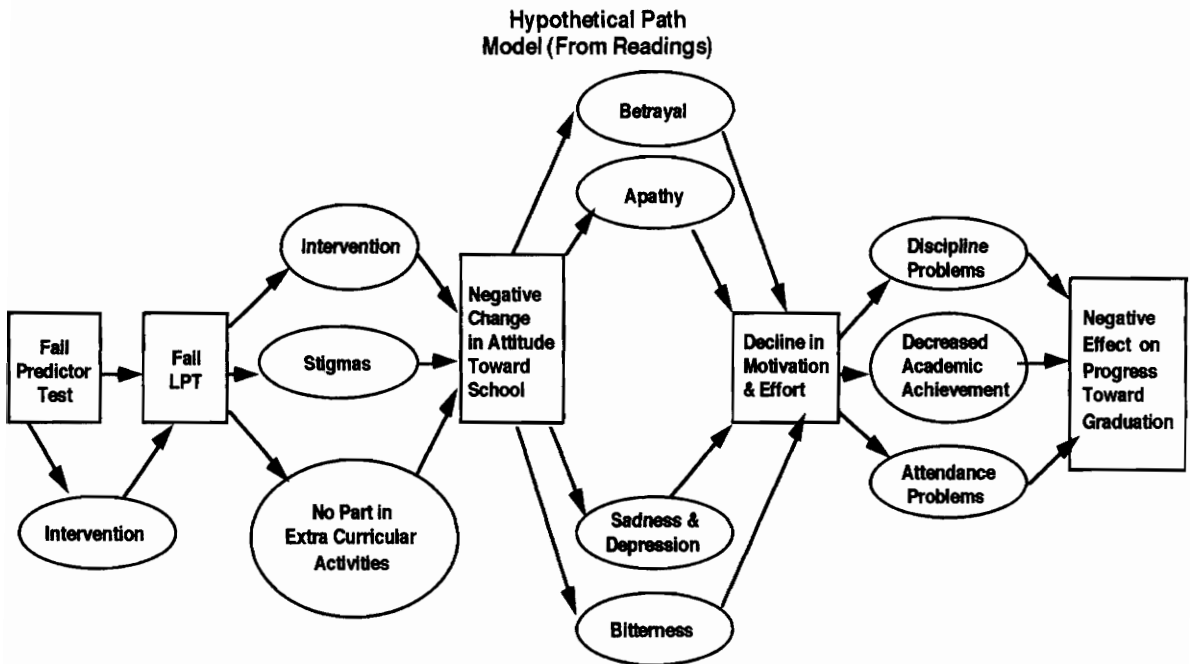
Hypothetical Path Model (From Readings)

Fail Predictor Test

Intervention

Fail LPT

Intervention

Stigmas

No Part in Extra Curricular Activities

Negative Change in Attitude Toward School

Betrayal

Apathy

Sadness & Depression

Bitterness

Decline in Motivation & Effort

Discipline Problems

Decreased Academic Achievement

Attendance Problems

Negative Effect on Progress Toward Graduation